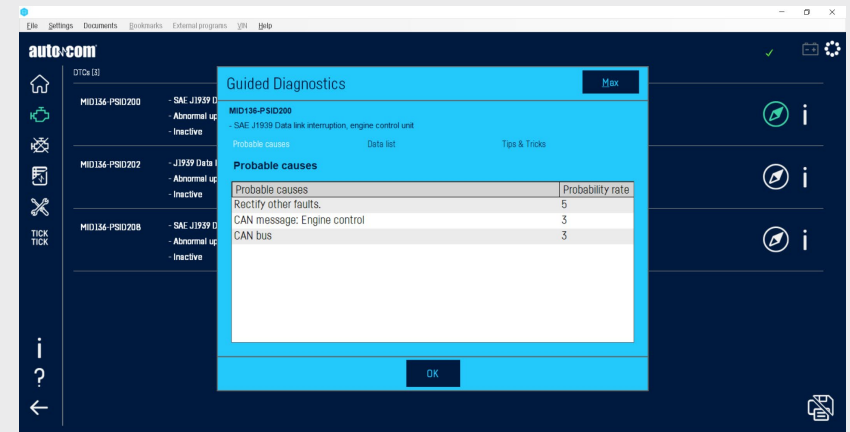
File Settings Documents Bookmarks External programs VIN Help

autocom

DTCs (3)

MID136-PSID200
- SAE J1939 D
- Abnormal up
- Inactive

MID136-PSID202
- J1939 Data l
- Abnormal up
- Inactive

MID136-PSID208
- SAE J1939 D
- Abnormal up
- Inactive

TICK TICK

Guided Diagnostics

Max

MID136-PSID200
- SAE J1939 Data link interruption, engine control unit

Probable causes Data list Tips & Tricks

Probable causes

| Probable causes | Probability rate |
|---|---|
| Rectify other faults. | 5 |
| CAN message: Engine control | 3 |
| CAN bus | 3 |

OK